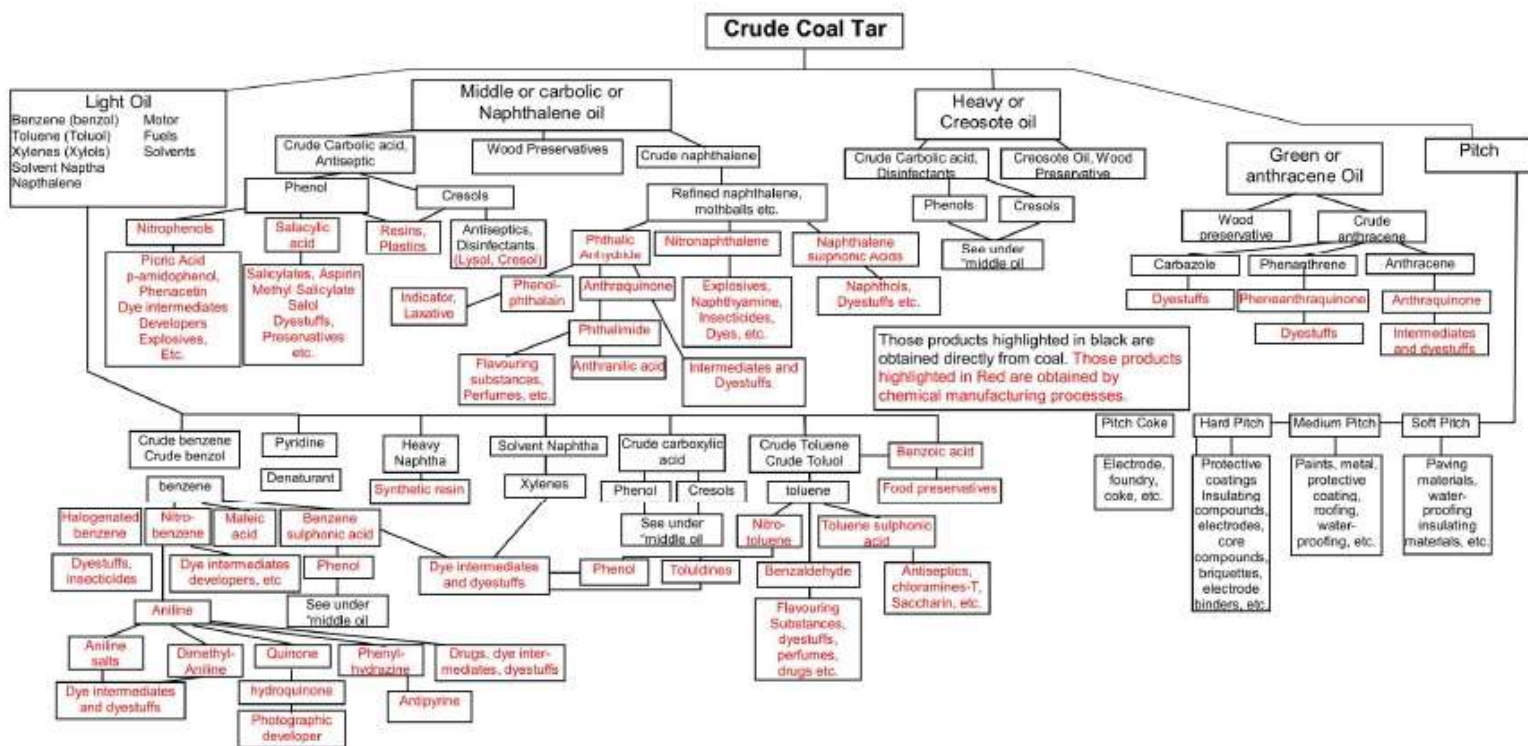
Crude Coal Tar

Light Oil
Benzene (benzol)
Toluene (Toluol)
Xylenes (Xylols)
Solvent Naptha
Napthalene
Motor Fuels Solvents

Middle or carbolic or Naphthalene oil

Crude Carbolic acid, Antiseptic

Wood Preservatives

Crude naphthalene

Phenol

Cresols

Refined naphthalene, mothballs etc.

Nitrophenols

Salacylic acid

Resins, Plastics

Antiseptics, Disinfectants (Lysol, Cresol)

Phthalic Anhydride

Nitronaphthalene

Naphthalene sulphonic Acids

Picric Acid p-amidophenol, Phenacetin Dye intermediates Developers Explosives, Etc.

Salicylates, Aspirin Methyl Salicylate Salol Dyestuffs, Preservatives etc.

Indicator, Laxative

Phenol-phthalain

Anthraquinone

Explosives, Naphthyamine, Insecticides, Dyes, etc.

Naphthols, Dyestuffs etc.

Phthalimide

Flavouring substances, Perfumes, etc.

Anthranitic acid

Intermediates and Dyestuffs

Heavy or Creosote oil

Crude Carbolic acid, Disinfectants

Creosote Oil, Wood Preservative

Phenols

Cresols

See under "middle oil

Green or anthracene Oil

Pitch

Wood preservative

Crude anthracene

Carbazole

Phenanthrene

Anthracene

Dyestuffs

Phenanthraquinone

Anthraquinone

Dyestuffs

Intermediates and dyestuffs

Those products highlighted in black are obtained directly from coal. Those products highlighted in Red are obtained by chemical manufacturing processes.

Pitch Coke

Hard Pitch

Medium Pitch

Soft Pitch

Electrode, foundry, coke, etc.

Protective coatings Insulating compounds, electrodes, core compounds, briquettes, electrode binders, etc.

Paints, metal, protective coating, roofing, water-proofing, etc.

Paving materials, water-proofing insulating materials, etc.

Crude benzene Crude benzol

Pyridine

Denaturant

Heavy Naphtha

Synthetic resin

Solvent Naphtha

Xylenes

Crude carboxylic acid

Phenol

Cresols

See under "middle oil

Crude Toluene Crude Toluol

toluene

Benzoic acid

Food preservatives

benzene

Halogenated benzene

Nitro-benzene

Maleic acid

Benzene sulphonic acid

Dyestuffs, insecticides

Dye intermediates developers, etc

Phenol

See under "middle oil

Dye intermediates and dyestuffs

Phenol

Toluidines

Nitro-toluene

Toluene sulphonic acid

Benzaldehyde

Antiseptics, chloramines-T, Saccharin, etc.

Flavouring Substances, dyestuffs, perfumes, drugs etc.

Aniline

Aniline salts

Dimethyl-Aniline

Quinone

Phenyl-hydrazine

Drugs, dye intermediates, dyestuffs

Dye intermediates and dyestuffs

hydroquinone

Antipyrine

Photographic developer